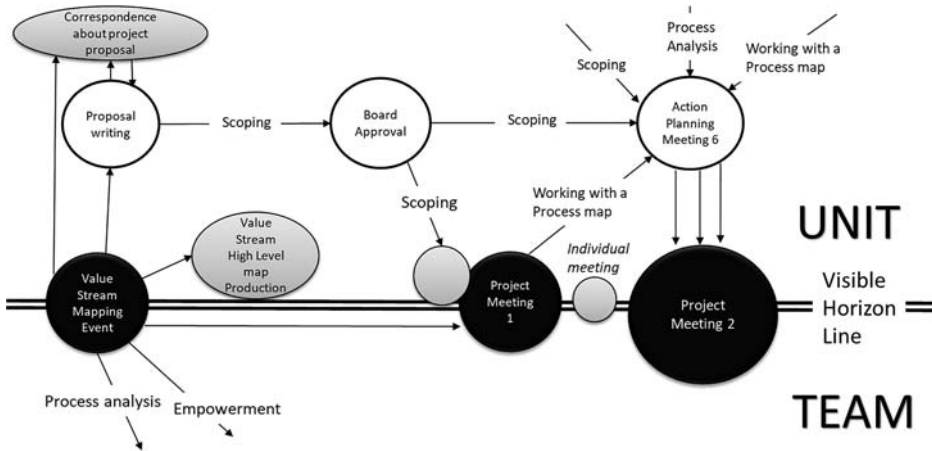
Correspondence about project proposal

Proposal writing

Scoping

Board Approval

Scoping

Process Analysis

Scoping

Working with a Process map

Action Planning Meeting 6

Scoping

Working with a Process map

Value Stream High Level map Production

UNIT

Individual meeting

Value Stream Mapping Event

Project Meeting 1

Project Meeting 2

Visible Horizon Line

Process analysis

Empowerment

TEAM